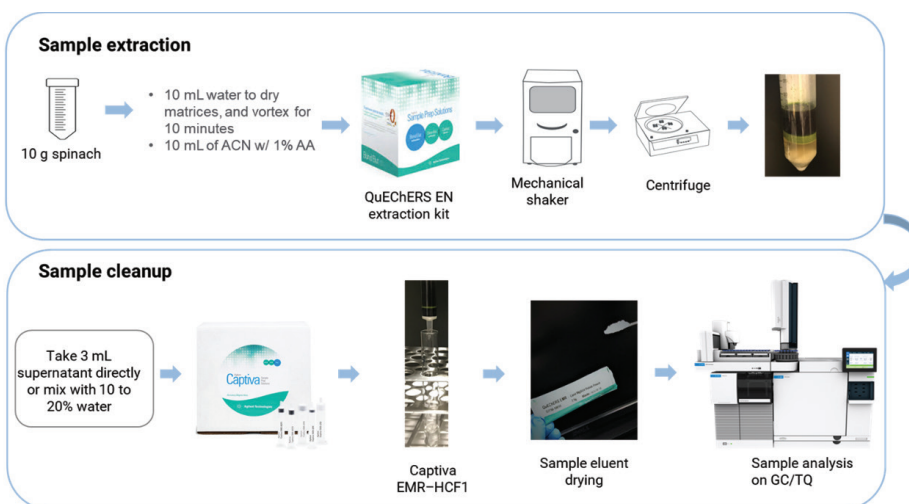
Sample extraction

10 g spinach

• 10 mL water to dry matrices, and vortex for 10 minutes
• 10 mL of ACN w/ 1% AA

Sample Prep Solutions

QuEChERS EN extraction kit

Mechanical shaker

Centrifuge

Sample cleanup

Take 3 mL supernatant directly or mix with 10 to 20% water

Captiva

Agilent Technologies

Captiva EMR–HCF1

Sample eluent drying

Sample analysis on GC/TQ